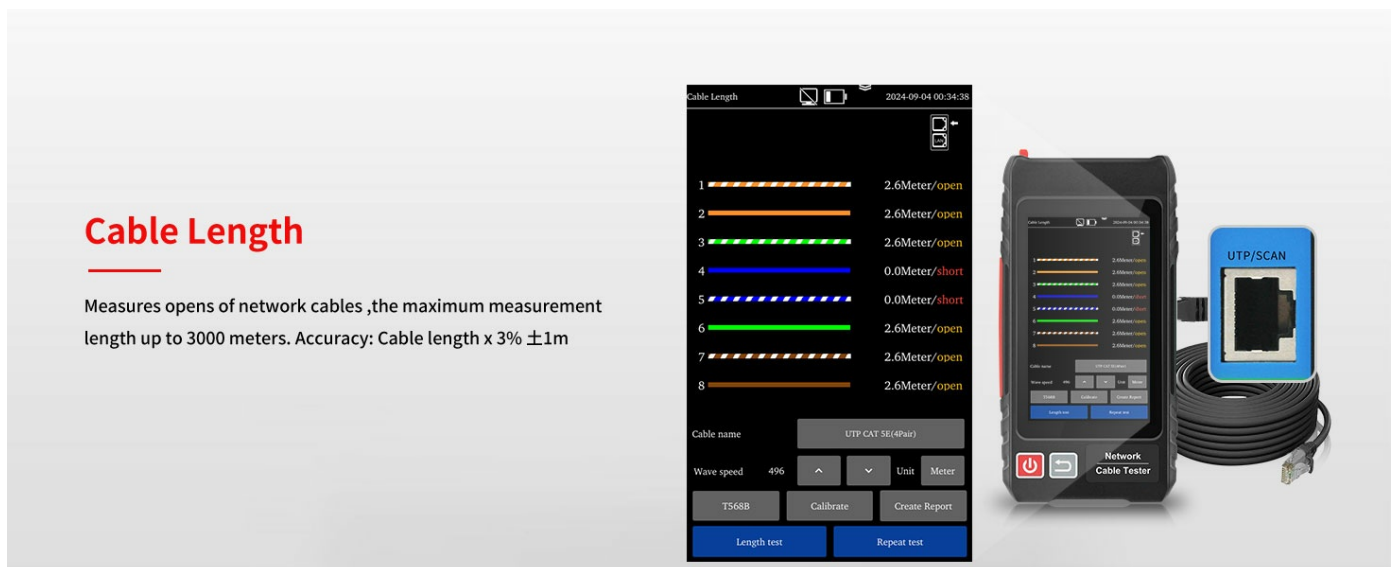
Cable Length

Measures opens of network cables ,the maximum measurement length up to 3000 meters. Accuracy: Cable length x 3% ±1m

Cable Length 2024-09-04 00:34:38

1 2.6Meter/open
2 2.6Meter/open
3 2.6Meter/open
4 0.0Meter/short
5 0.0Meter/short
6 2.6Meter/open
7 2.6Meter/open
8 2.6Meter/open

Cable name UTP CAT 5E(4Pair)
Wave speed 496 Unit Meter
T568B Calibrate Create Report
Length test Repeat test

Network Cable Tester

UTP/SCAN